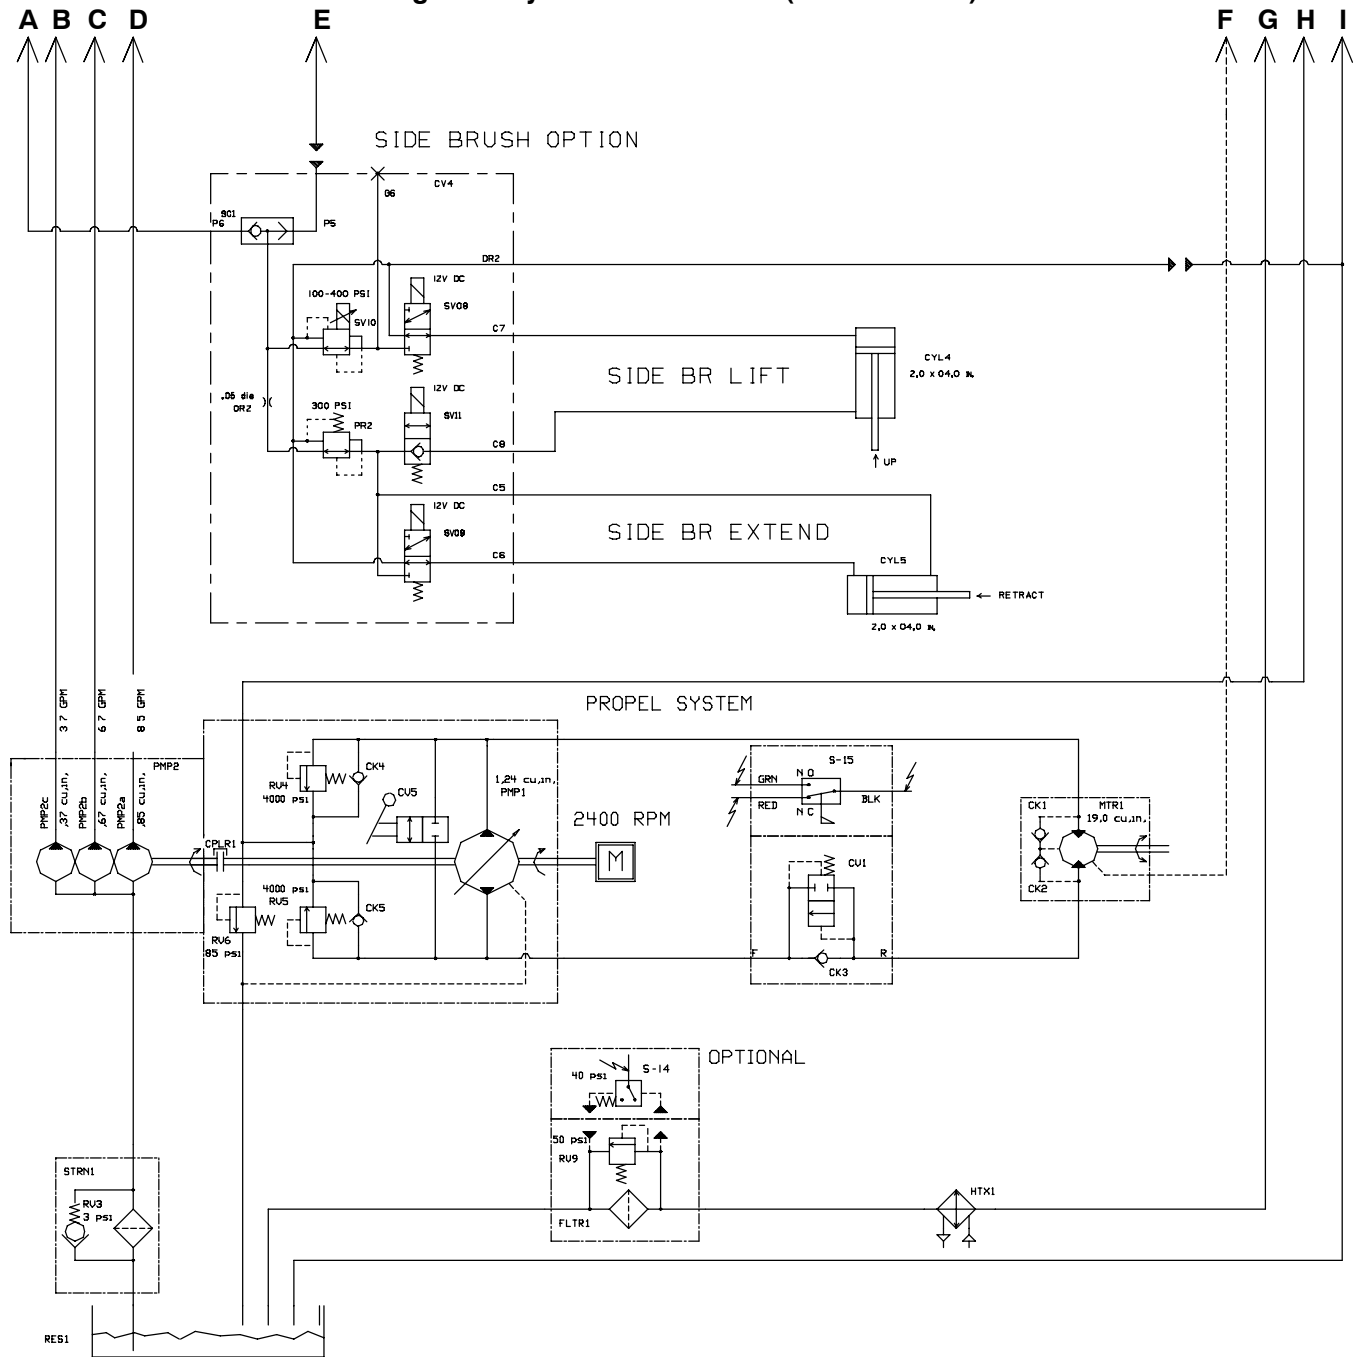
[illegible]

A B C D E F G H I

SIDE BRUSH OPTION

CV4
G6
SC1
P6
P5
DR2
12V DC
100-400 PSI
SV08
SV10
C7
CYL4
2,0 x 04,0 in.
SIDE BR LIFT
.05 dia
DR2
300 PSI
12V DC
PR2
SV11
C8
UP
C5
12V DC
SV09
SIDE BR EXTEND
C6
CYL5
RETRACT
2,0 x 04,0 in.

PROPEL SYSTEM

3.7 GPM
6.7 GPM
8.5 GPM
PMP2
PMP2c
.37 cu.in.
PMP2b
.67 cu.in.
PMP2a
.85 cu.in.
RV4
4000 psi
CK4
CV5
1,24 cu.in.
PMP1
2400 RPM
M
S-15
GRN
N O
RED
N C
BLK
CK1
MTR1
19,0 cu.in.
CK2
CPLR1
4000 psi
RV5
CK5
RV6
85 psi
CV1
F
R
CK3

OPTIONAL
40 psi
S-14
50 psi
RV9
FLTR1
HTX1
STRN1
RV3
3 psi
RES1